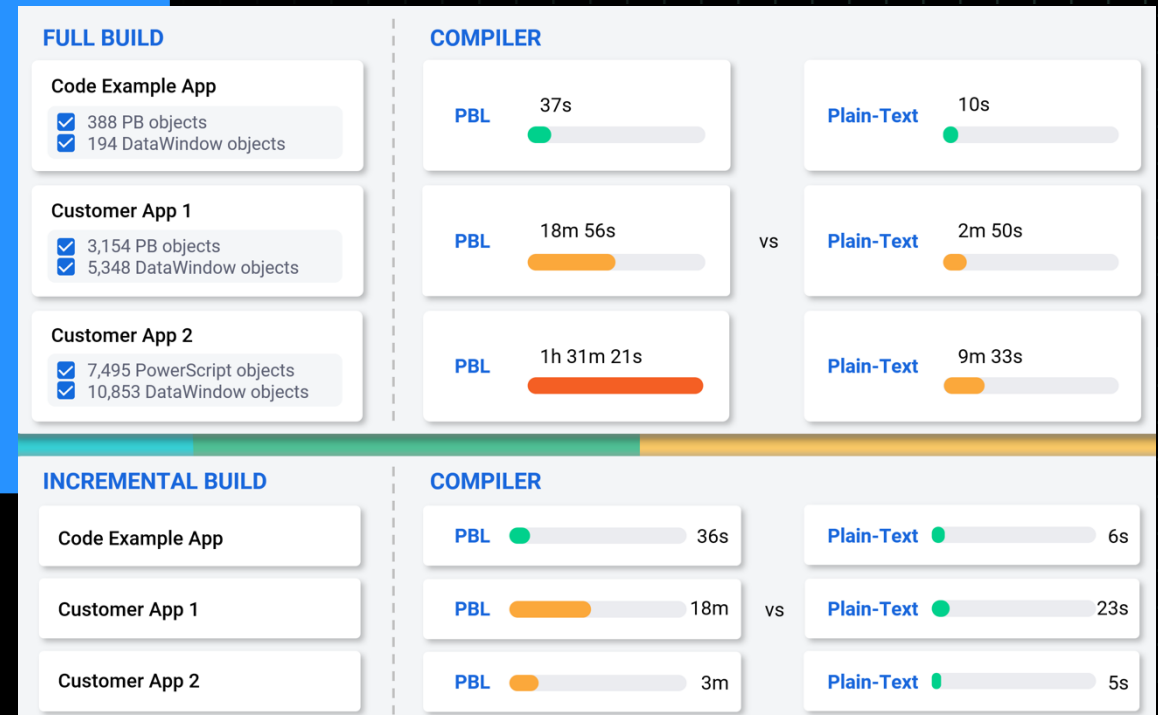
FULL BUILD

Code Example App
388 PB objects
194 DataWindow objects

Customer App 1
3,154 PB objects
5,348 DataWindow objects

Customer App 2
7,495 PowerScript objects
10,853 DataWindow objects

COMPILER

PBL 37s
Plain-Text 10s

PBL 18m 56s
vs
Plain-Text 2m 50s

PBL 1h 31m 21s
Plain-Text 9m 33s

INCREMENTAL BUILD

Code Example App

Customer App 1

Customer App 2

COMPILER

PBL 36s
Plain-Text 6s

PBL 18m
vs
Plain-Text 23s

PBL 3m
Plain-Text 5s